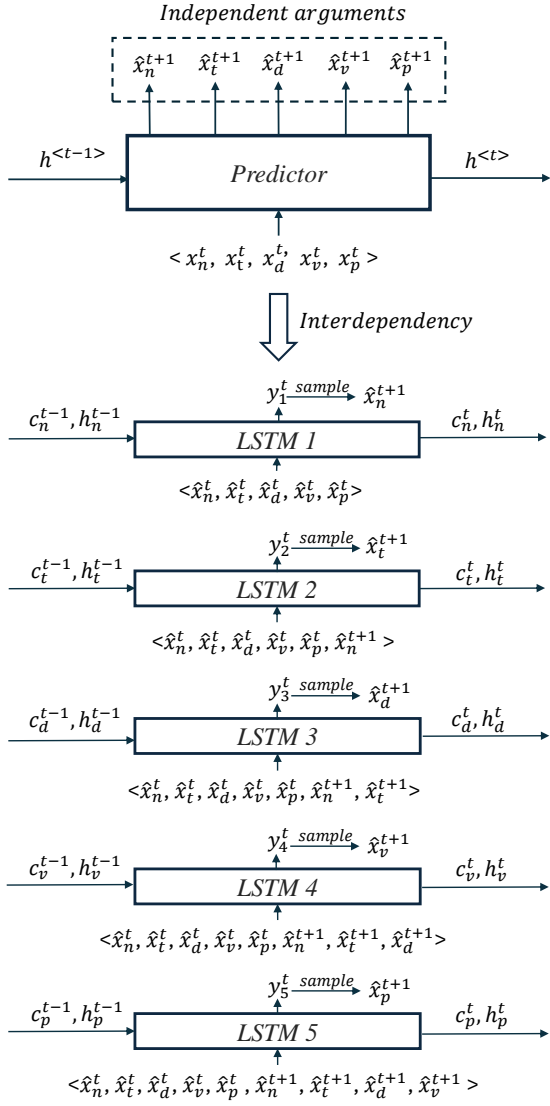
Independent arguments

$\hat{x}_n^{t+1}$ $\hat{x}_t^{t+1}$ $\hat{x}_d^{t+1}$ $\hat{x}_v^{t+1}$ $\hat{x}_p^{t+1}$

$h^{<t-1>}$

Predictor

$h^{<t>}$

$< x_n^t, x_t^t, x_d^t, x_v^t, x_p^t >$

Interdependency

$y_1^t$ sample $\hat{x}_n^{t+1}$

$c_n^{t-1}, h_n^{t-1}$

LSTM 1

$c_n^t, h_n^t$

$<\hat{x}_n^t, \hat{x}_t^t, \hat{x}_d^t, \hat{x}_v^t, \hat{x}_p^t>$

$y_2^t$ sample $\hat{x}_t^{t+1}$

$c_t^{t-1}, h_t^{t-1}$

LSTM 2

$c_t^t, h_t^t$

$<\hat{x}_n^t, \hat{x}_t^t, \hat{x}_d^t, \hat{x}_v^t, \hat{x}_p^t, \hat{x}_n^{t+1} >$

$y_3^t$ sample $\hat{x}_d^{t+1}$

$c_d^{t-1}, h_d^{t-1}$

LSTM 3

$c_d^t, h_d^t$

$<\hat{x}_n^t, \hat{x}_t^t, \hat{x}_d^t, \hat{x}_v^t, \hat{x}_p^t, \hat{x}_n^{t+1}, \hat{x}_t^{t+1}>$

$y_4^t$ sample $\hat{x}_v^{t+1}$

$c_v^{t-1}, h_v^{t-1}$

LSTM 4

$c_v^t, h_v^t$

$<\hat{x}_n^t, \hat{x}_t^t, \hat{x}_d^t, \hat{x}_v^t, \hat{x}_p^t, \hat{x}_n^{t+1}, \hat{x}_t^{t+1}, \hat{x}_d^{t+1}>$

$y_5^t$ sample $\hat{x}_p^{t+1}$

$c_p^{t-1}, h_p^{t-1}$

LSTM 5

$c_p^t, h_p^t$

$<\hat{x}_n^t, \hat{x}_t^t, \hat{x}_d^t, \hat{x}_v^t, \hat{x}_p^t , \hat{x}_n^{t+1}, \hat{x}_t^{t+1}, \hat{x}_d^{t+1}, \hat{x}_v^{t+1} >$